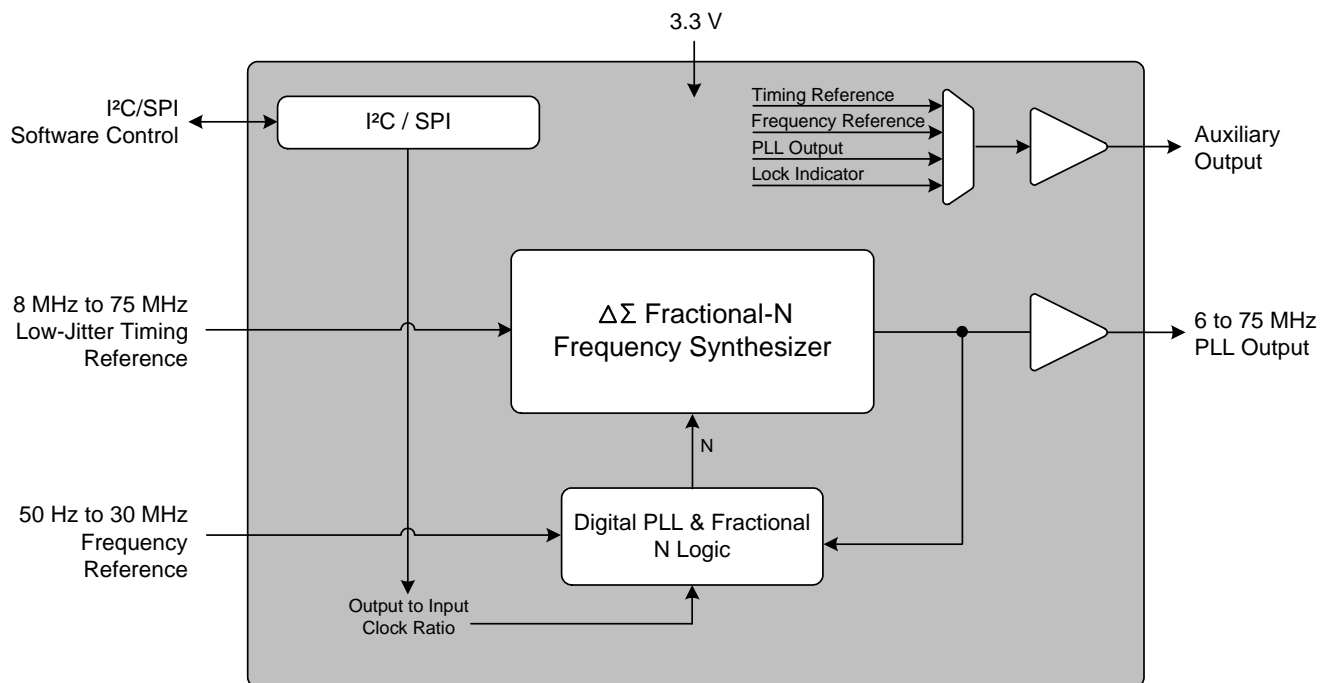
3.3 V

I²C/SPI
Software Control

I²C / SPI

Timing Reference
Frequency Reference
PLL Output
Lock Indicator

Auxiliary
Output

8 MHz to 75 MHz
Low-Jitter Timing
Reference

$\Delta\Sigma$ Fractional-N
Frequency Synthesizer

6 to 75 MHz
PLL Output

N

50 Hz to 30 MHz
Frequency
Reference

Digital PLL & Fractional
N Logic

Output to Input
Clock Ratio